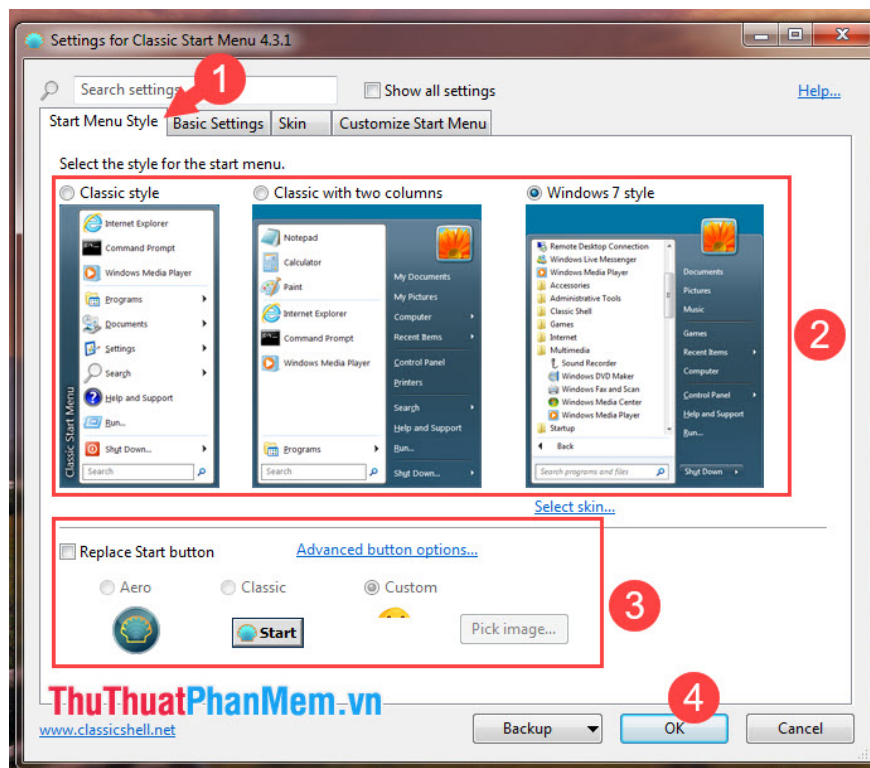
Settings for Classic Start Menu 4.3.1

Search settings

1

Show all settings

Help...

Start Menu Style | Basic Settings | Skin | Customize Start Menu

Select the style for the start menu.

Classic style

Classic with two columns

Windows 7 style

Internet Explorer
Command Prompt
Windows Media Player
Programs
Documents
Settings
Search
Help and Support
Run...
Shut Down...
Search
Classic Start Menu

Notepad
Calculator
Paint
Internet Explorer
Command Prompt
Windows Media Player
Programs
Search
My Documents
My Pictures
Computer
Recent Items
Control Panel
Printers
Search
Help and Support
Run...
Shut Down...

Remote Desktop Connection
Windows Live Messenger
Windows Media Player
Accessories
Administrative Tools
Classic Shell
Games
Internet
Multimedia
Sound Recorder
Windows DVD Maker
Windows Fax and Scan
Windows Media Center
Windows Media Player
Startup
Back
Search programs and files
Documents
Pictures
Music
Games
Recent Items
Computer
Control Panel
Help and Support
Run...
Shut Down

2

Select skin...

Replace Start button

Advanced button options...

Aero

Classic

Custom

Start

Pick image...

3

ThuThuatPhanMem.vn

4

www.classicshell.net

Backup

OK

Cancel